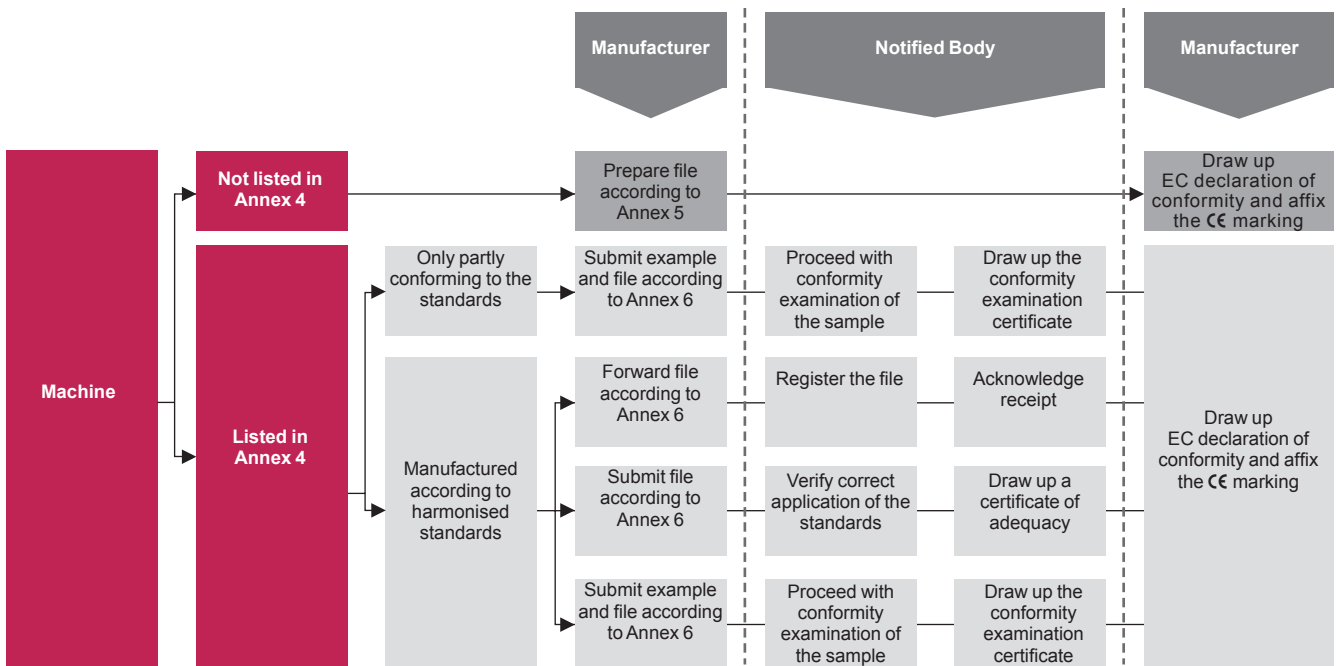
Manufacturer

Notified Body

Manufacturer

Machine

Not listed in Annex 4

Prepare file according to Annex 5

Draw up EC declaration of conformity and affix the CE marking

Listed in Annex 4

Only partly conforming to the standards

Submit example and file according to Annex 6

Proceed with conformity examination of the sample

Draw up the conformity examination certificate

Manufactured according to harmonised standards

Forward file according to Annex 6

Register the file

Acknowledge receipt

Submit file according to Annex 6

Verify correct application of the standards

Draw up a certificate of adequacy

Submit example and file according to Annex 6

Proceed with conformity examination of the sample

Draw up the conformity examination certificate

Draw up EC declaration of conformity and affix the CE marking